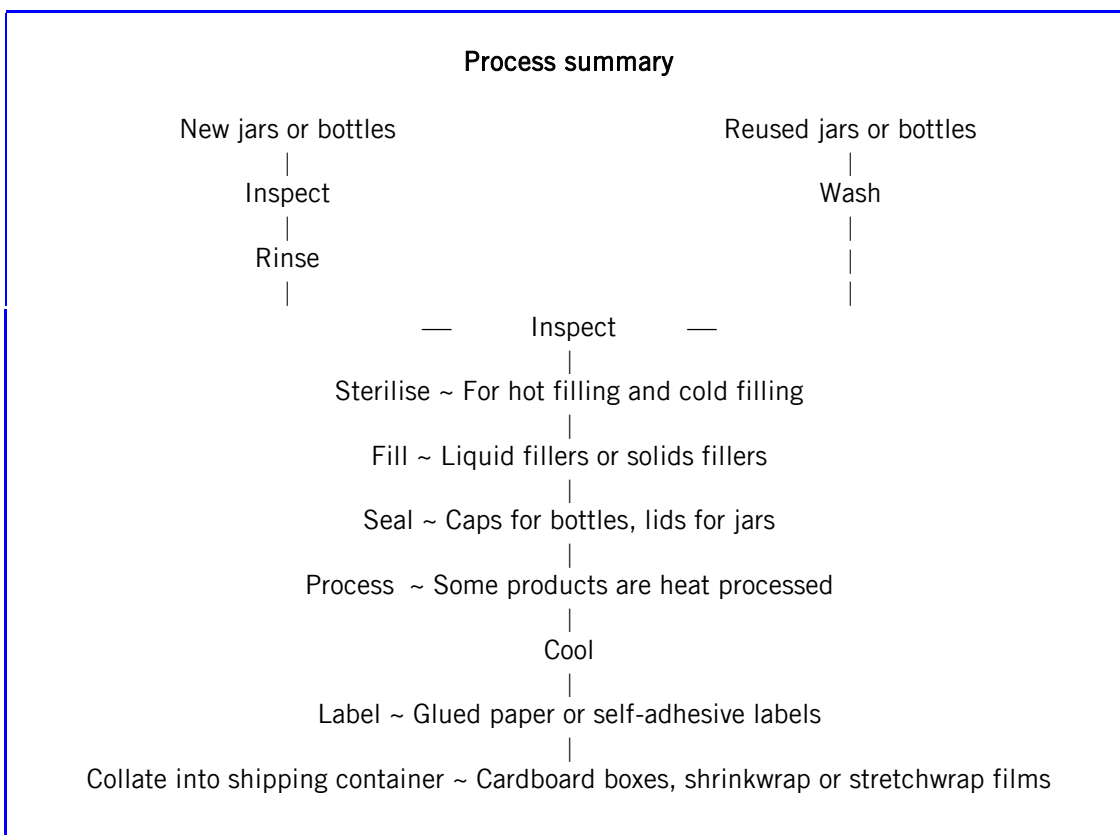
Process summary

New jars or bottles

Inspect

Rinse

Reused jars or bottles

Wash

Inspect

Sterilise ~ For hot filling and cold filling

Fill ~ Liquid fillers or solids fillers

Seal ~ Caps for bottles, lids for jars

Process ~ Some products are heat processed

Cool

Label ~ Glued paper or self-adhesive labels

Collate into shipping container ~ Cardboard boxes, shrinkwrap or stretchwrap films